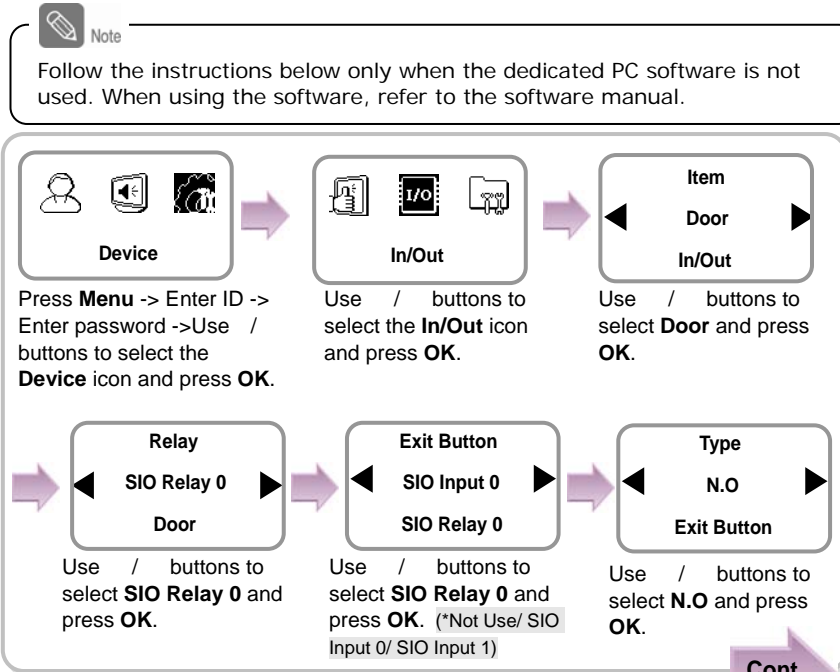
Note

Follow the instructions below only when the dedicated PC software is not used. When using the software, refer to the software manual.

Device

Press **Menu** -> Enter ID -> Enter password ->Use / buttons to select the **Device** icon and press **OK**.

I/O

In/Out

Use / buttons to select the **In/Out** icon and press **OK**.

Item

Door

In/Out

Use / buttons to select **Door** and press **OK**.

Relay

SIO Relay 0

Door

Use / buttons to select **SIO Relay 0** and press **OK**.

Exit Button

SIO Input 0

SIO Relay 0

Use / buttons to select **SIO Relay 0** and press **OK**. (*Not Use/ SIO Input 0/ SIO Input 1)

Type

N.O

Exit Button

Use / buttons to select **N.O** and press **OK**.

Cont